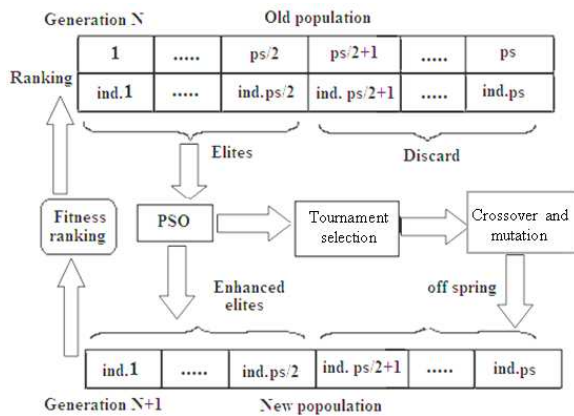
Generation N

Old population

| 1 | ..... | ps/2 | ps/2+1 | ..... | ps |
|---|---|---|---|---|---|
| ind.1 | ..... | ind.ps/2 | ind. ps/2+1 | ..... | ind.ps |

Ranking

Elites

Discard

Fitness ranking

PSO

Tournament selection

Crossover and mutation

Enhanced elites

off spring

| ind.1 | ..... | ind.ps/2 | ind. ps/2+1 | ..... | ind.ps |
|---|---|---|---|---|---|

Generation N+1

New popoulation